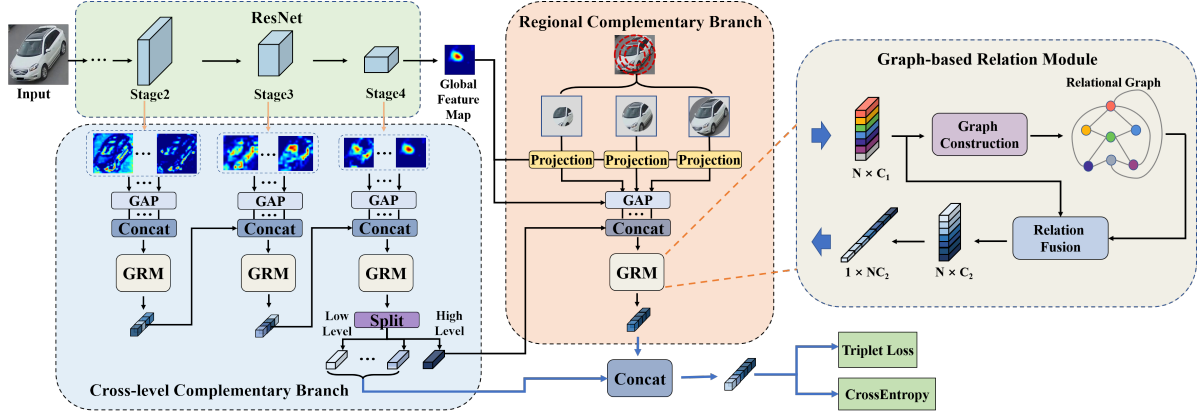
ResNet

Input

Stage2

Stage3

Stage4

Global Feature Map

Regional Complementary Branch

Projection

Projection

Projection

GAP

Concat

GRM

GAP

Concat

GRM

GAP

Concat

GRM

GAP

Concat

GRM

Split

Low Level

High Level

Cross-level Complementary Branch

Concat

Triplet Loss

CrossEntropy

Graph-based Relation Module

Relational Graph

$N \times C_1$

Graph Construction

Relation Fusion

$1 \times NC_2$

$N \times C_2$